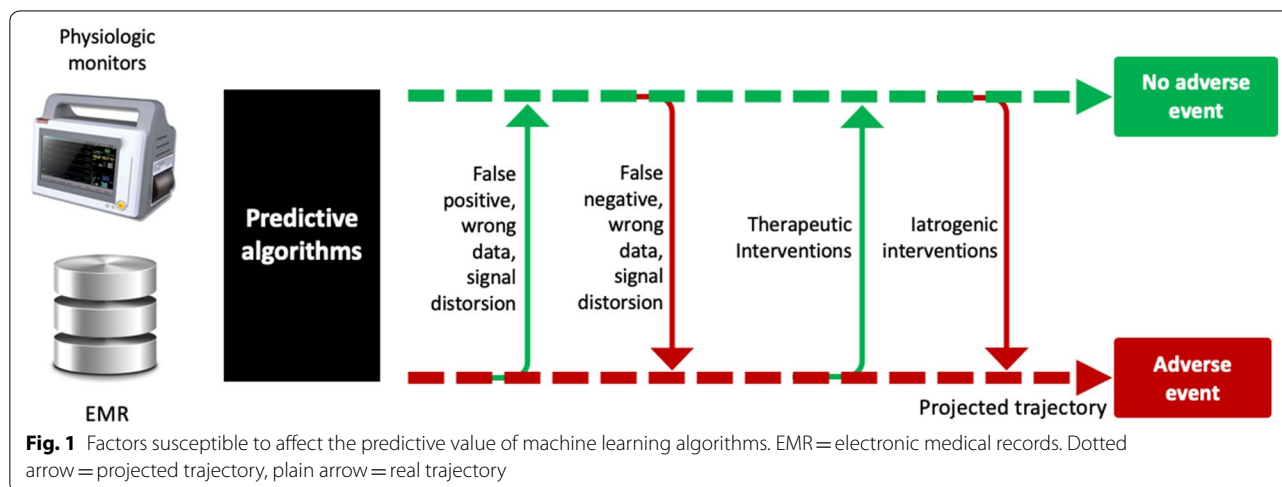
Physiologic monitors

EMR

Predictive algorithms

False positive, wrong data, signal distorsion

False negative, wrong data, signal distorsion

Therapeutic Interventions

Iatrogenic interventions

No adverse event

Adverse event

Projected trajectory

**Fig. 1** Factors susceptible to affect the predictive value of machine learning algorithms. EMR = electronic medical records. Dotted arrow = projected trajectory, plain arrow = real trajectory